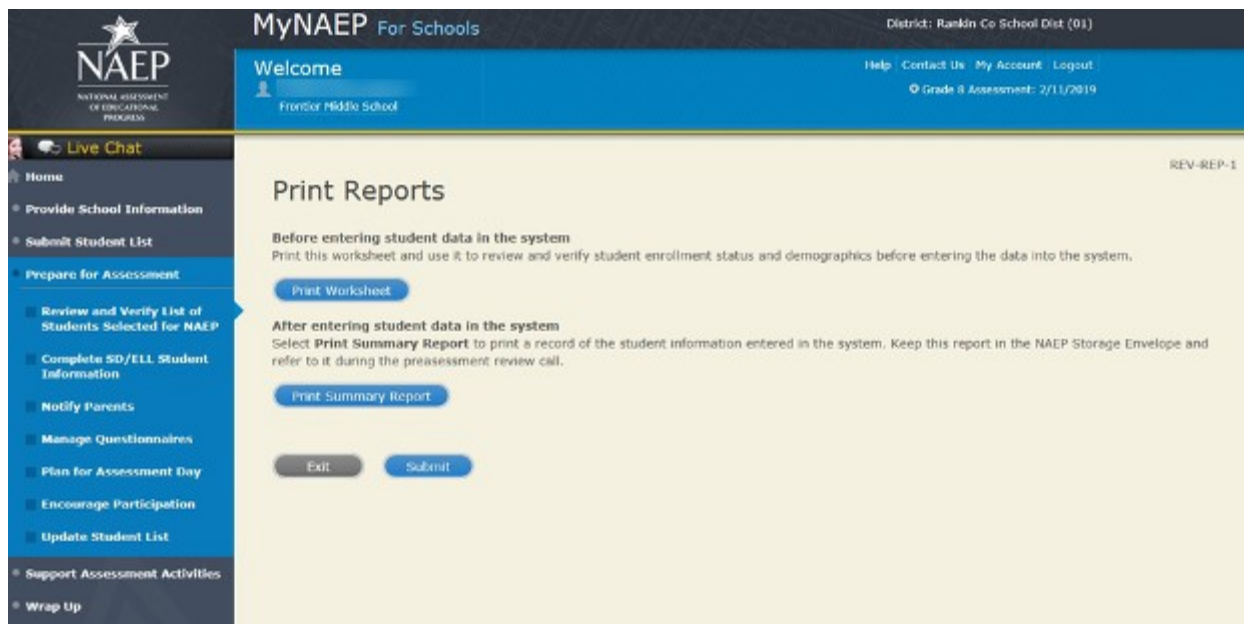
NAEP
NATIONAL ASSESSMENT OF EDUCATIONAL PROGRESS

MyNAEP For Schools

District: Rankin Co School Dist (01)

Welcome

Frontier Middle School

Help | Contact Us | My Account | Logout

Grade 8 Assessment: 2/11/2019

Live Chat

Home

Provide School Information

Submit Student List

Prepare for Assessment

Review and Verify List of Students Selected for NAEP

Complete SD/ELL Student Information

Notify Parents

Manage Questionnaires

Plan for Assessment Day

Encourage Participation

Update Student List

Support Assessment Activities

Wrap Up

REV-REP-1

Print Reports

Before entering student data in the system
Print this worksheet and use it to review and verify student enrollment status and demographics before entering the data into the system.

Print Worksheet

After entering student data in the system
Select **Print Summary Report** to print a record of the student information entered in the system. Keep this report in the NAEP Storage Envelope and refer to it during the preassessment review call.

Print Summary Report

Exit

Submit